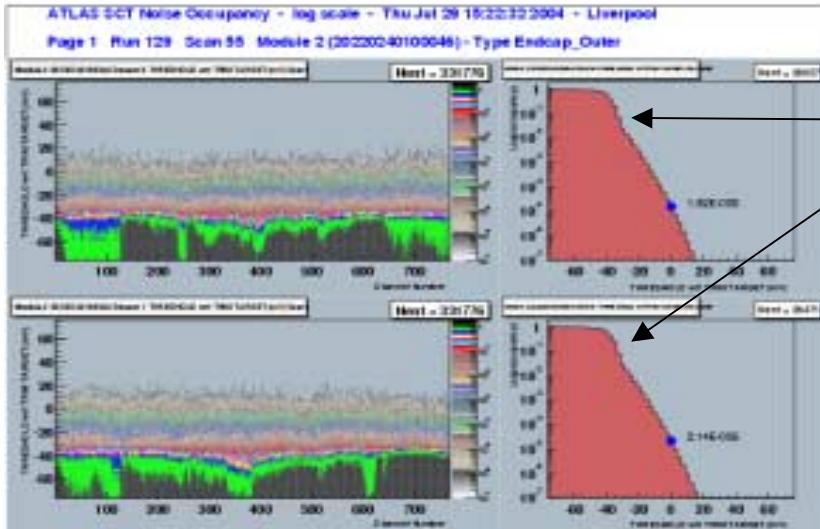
ATLAS SCT Noise Occupancy - log scale - Thu Jul 29 15:22:32 2004 - Liverpool

Page 1 Run 129 Scan 55 Module 2 (20220240100046) - Type Endcap_Outer

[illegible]

Nent = 331776

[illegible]

Nent = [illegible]

100 200 300 400 500 600 700

Channel Number

1.92E-005

-60 -40 -20 0 20 40 60

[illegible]

Nent = 331776

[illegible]

Nent = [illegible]

100 200 300 400 500 600 700

Channel Number

2.11E-005

-60 -40 -20 0 20 40 60